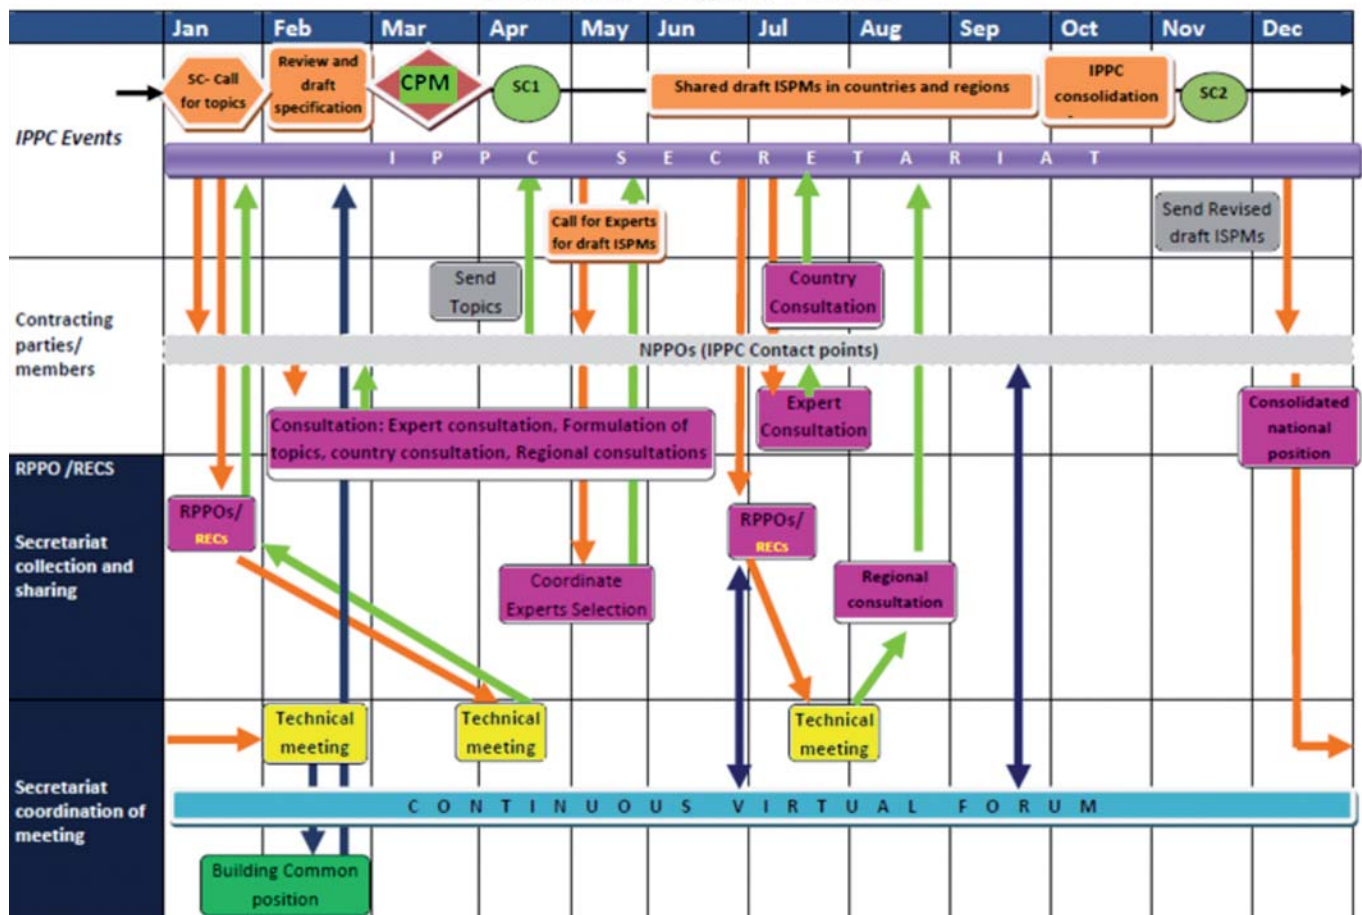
| | Jan | Feb | Mar | Apr | May | Jun | Jul | Aug | Sep | Oct | Nov | Dec |
|---|---|---|---|---|---|---|---|---|---|---|---|---|

SC- Call for topics

Review and draft specification

CPM

SC1

Shared draft ISPMs in countries and regions

IPPC consolidation

SC2

IPPC Events

I P P C S E C R E T A R I A T

Call for Experts for draft ISPMs

Send Revised draft ISPMs

Send Topics

Country Consultation

Contracting parties/ members

NPPOs (IPPC Contact points)

Expert Consultation

Consultation: Expert consultation, Formulation of topics, country consultation, Regional consultations

Consolidated national position

RPPO /RECS

Secretariat collection and sharing

RPPOs/ RECs

Coordinate Experts Selection

RPPOs/ RECs

Regional consultation

Technical meeting

Technical meeting

Technical meeting

Secretariat coordination of meeting

C O N T I N U O U S V I R T U A L F O R U M

Building Common position